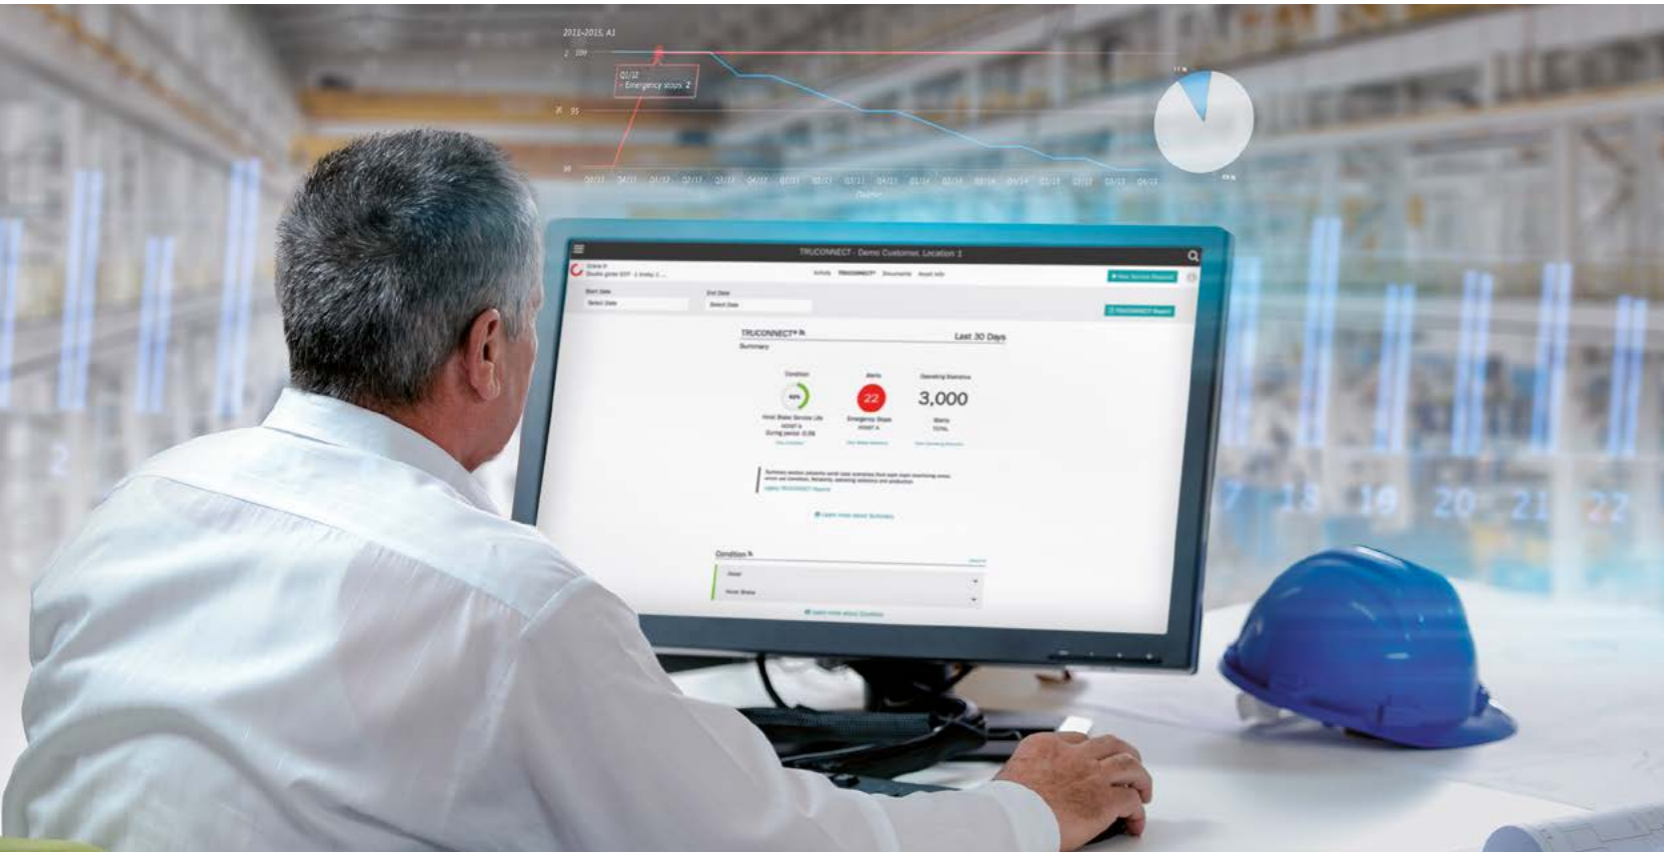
2011-2015, A1

01/12
Emergency stops: 2

TRUCONNECT - Demo Customer, Location 1

Start Date
Select Date
End Date
Select Date

TRUCONNECT®
Summary
Last 30 Days

Condition
Alerts
22
Emergency Stops
Operating Statistics
3,000

Condition

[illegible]

17 18 19 20 21 22